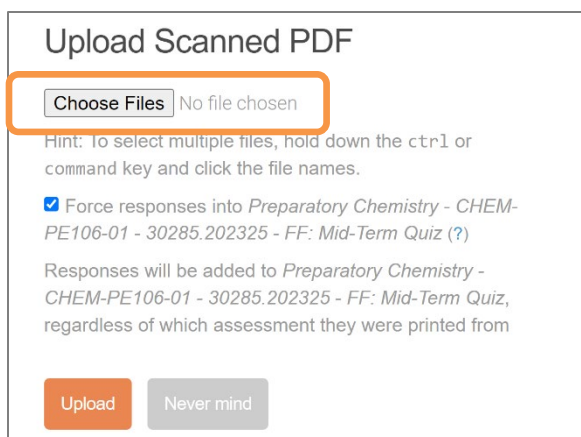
Upload Scanned PDF

Choose Files No file chosen

Hint: To select multiple files, hold down the ctrl or command key and click the file names.

Force responses into *Preparatory Chemistry - CHEM-PE106-01 - 30285.202325 - FF: Mid-Term Quiz* (?)

Responses will be added to *Preparatory Chemistry - CHEM-PE106-01 - 30285.202325 - FF: Mid-Term Quiz*, regardless of which assessment they were printed from

Upload Never mind